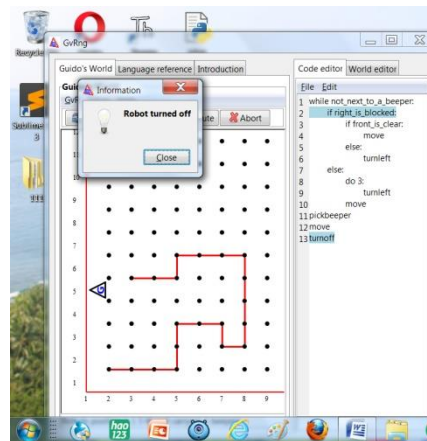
Recycle

GvRng

Guido's World | Language reference | Introduction

Code editor | World editor

File Edit

1 while not_next_to_a_beeper:
2 if right_is_blocked:
3 if front_is_clear:
4 move
5 else:
6 turnleft
7 else:
8 do 3:
9 turnleft
10 move
11 pickbeeper
12 move
13 turnoff

Information

Robot turned off

Close

ute

Abort

1 2 3 4 5 6 7 8 9

1
2
3
4
5
6
7
8
9

hao 123